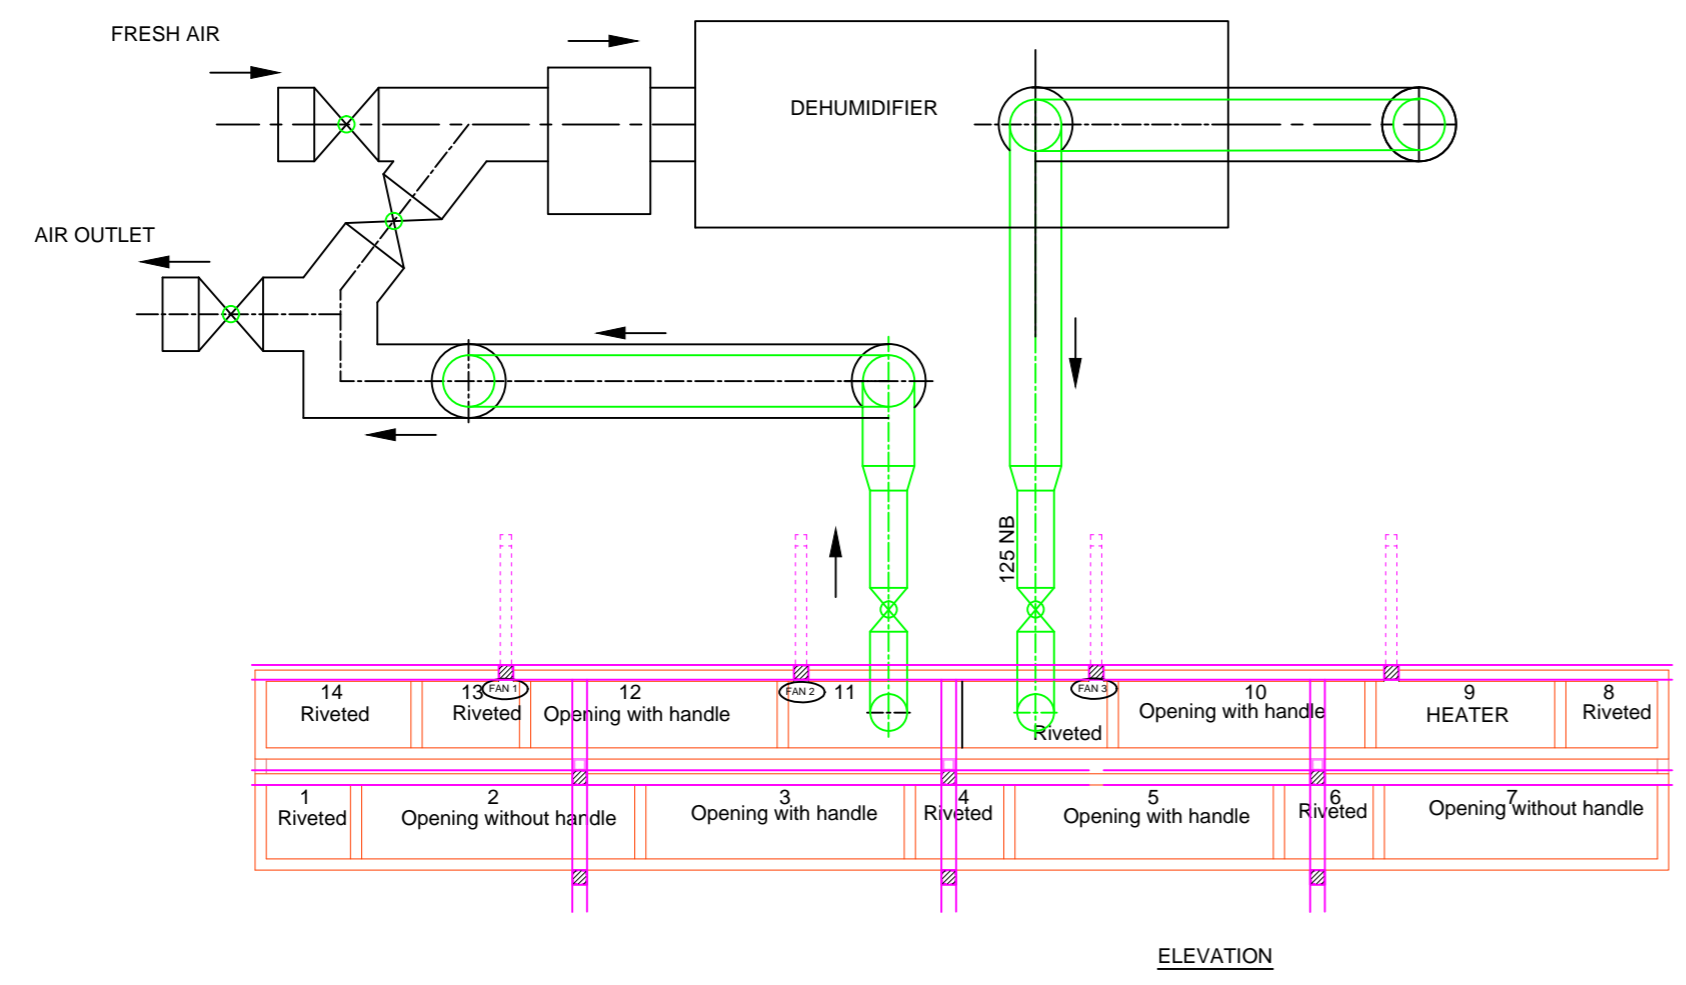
FRESH AIR

DEHUMIDIFIER

AIR OUTLET

125 NB

14
Riveted

13
FAN 1
Riveted

12
Opening with handle

FAN 2

11

FAN 3
Riveted

10
Opening with handle

9
HEATER

8
Riveted

1
Riveted

2
Opening without handle

3
Opening with handle

4
Riveted

5
Opening with handle

6
Riveted

7
Opening without handle

ELEVATION